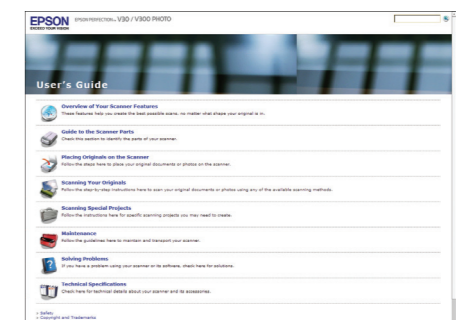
EPSON EXCEED YOUR VISION

EPSON PERFECTION... V30 / V300 PHOTO

User's Guide

Overview of Your Scanner Features
These features help you create the best possible scans, no matter what shape your original is in.

Guide to the Scanner Parts
Check this section to identify the parts of your scanner.

Placing Originals on the Scanner
Follow the steps here to place your original documents or photos on the scanner.

Scanning Your Originals
Follow the step-by-step instructions here to scan your original documents or photos using any of the available scanning methods.

Scanning Special Projects
Follow the instructions here for specific scanning projects you may need to create.

Maintenance
Follow the guidelines here to maintain and transport your scanner.

Solving Problems
If you have a problem using your scanner or its software, check here for solutions.

Technical Specifications
Check here for technical details about your scanner and its accessories.

» Safety
» Copyright and Trademarks